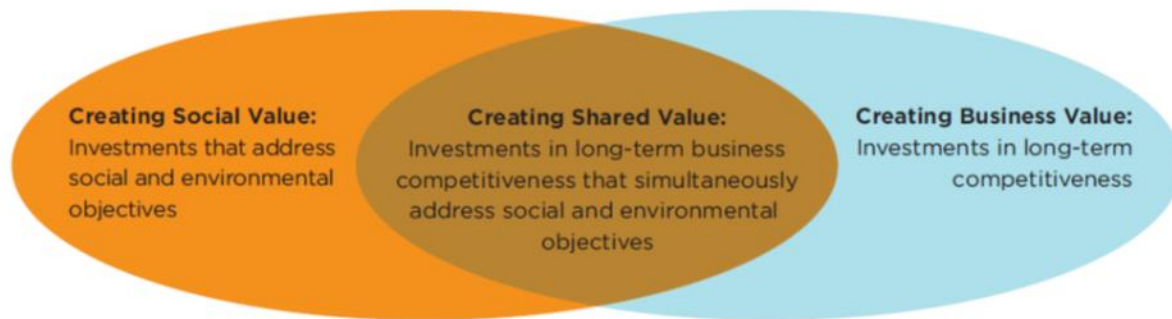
Creating Social Value:
Investments that address social and environmental objectives

Creating Shared Value:
Investments in long-term business competitiveness that simultaneously address social and environmental objectives

Creating Business Value:
Investments in long-term competitiveness